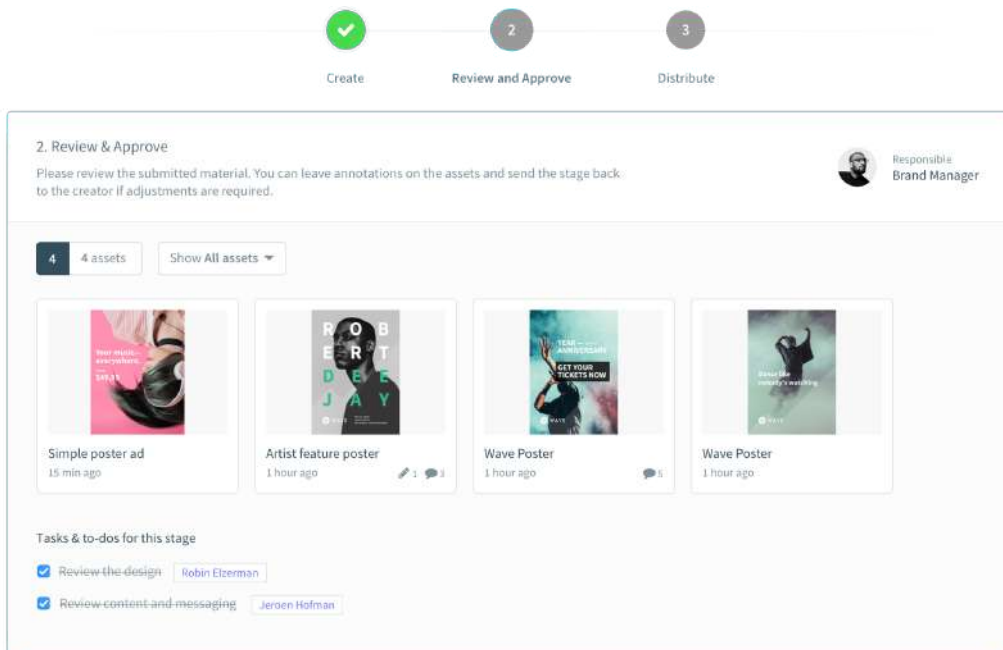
2

3

Create

Review and Approve

Distribute

2. Review & Approve

Please review the submitted material. You can leave annotations on the assets and send the stage back to the creator if adjustments are required.

Responsible
Brand Manager

4 | 4 assets

Show All assets

Your music — everywhere.
$49.99

Simple poster ad
15 min ago

R O B
E R T
D E E
J A Y

Artist feature poster
1 hour ago
1 3

YEAR — ANNIVERSARY
GET YOUR TICKETS NOW
WAVE

Wave Poster
1 hour ago
5

Dance like nobody's watching

WAVE

Wave Poster
1 hour ago

Tasks & to-dos for this stage

Review the design Robin Elzerman

Review content and messaging Jeroen Hofman